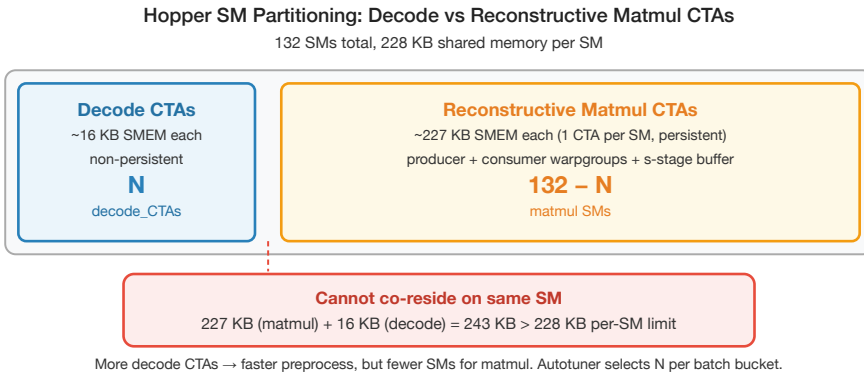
Hopper SM Partitioning: Decode vs Reconstructive Matmul CTAs
132 SMs total, 228 KB shared memory per SM

Decode CTAs
~16 KB SMEM each
non-persistent
N
decode_CTAs

Reconstructive Matmul CTAs
~227 KB SMEM each (1 CTA per SM, persistent)
producer + consumer warpgroups + s-stage buffer
132 – N
matmul SMs

Cannot co-reside on same SM
227 KB (matmul) + 16 KB (decode) = 243 KB > 228 KB per-SM limit

More decode CTAs → faster preprocess, but fewer SMs for matmul. Autotuner selects N per batch bucket.